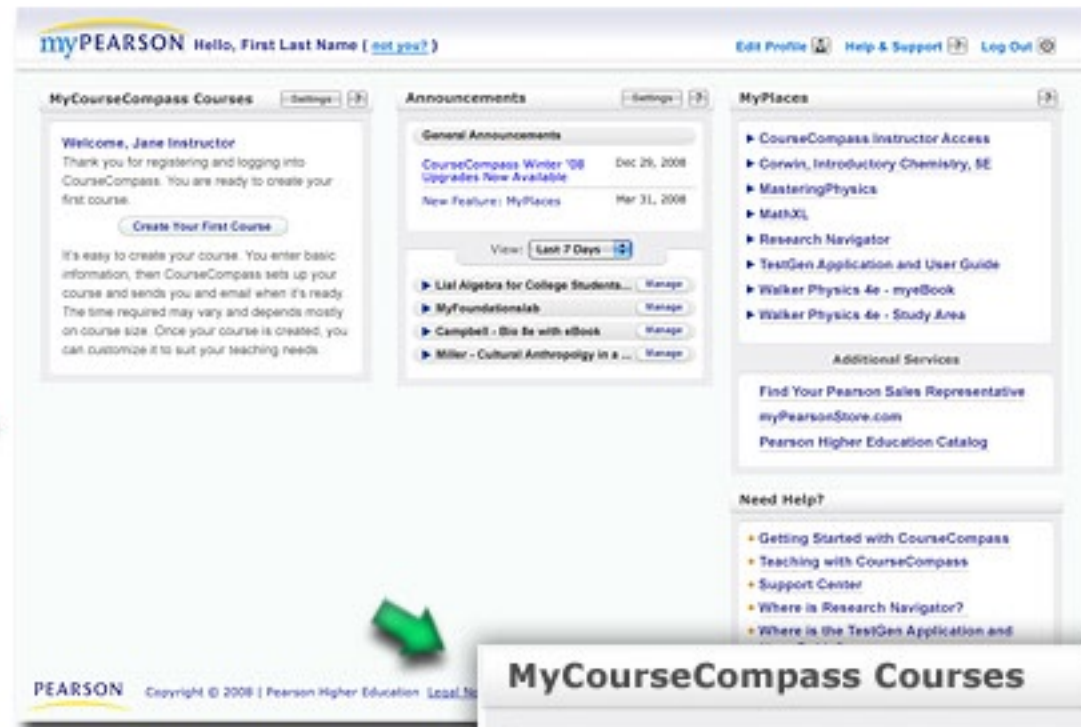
myPEARSON Hello, First Last Name ( not you? )

Edit Profile Help & Support Log Out

MyCourseCompass Courses Settings ?

Welcome, Jane Instructor

Thank you for registering and logging into CourseCompass. You are ready to create your first course.

Create Your First Course

It's easy to create your course. You enter basic information, then CourseCompass sets up your course and sends you and email when it's ready. The time required may vary and depends mostly on course size. Once your course is created, you can customize it to suit your teaching needs.

Announcements Settings ?

General Announcements

CourseCompass Winter '08 Upgrades Now Available Dec 29, 2008

New Feature: MyPlaces Mar 31, 2008

View: Last 7 Days

▸ Lial Algebra for College Students... Manage

▸ MyFoundationslab Manage

▸ Campbell - Bio 8e with eBook Manage

▸ Miller - Cultural Anthropolgy in a ... Manage

MyPlaces ?

▸ CourseCompass Instructor Access

▸ Corwin, Introductory Chemistry, 5E

▸ MasteringPhysics

▸ MathXL

▸ Research Navigator

▸ TestGen Application and User Guide

▸ Walker Physics 4e - myeBook

▸ Walker Physics 4e - Study Area

Additional Services

Find Your Pearson Sales Representative

myPearsonStore.com

Pearson Higher Education Catalog

Need Help?

• Getting Started with CourseCompass

• Teaching with CourseCompass

• Support Center

• Where is Research Navigator?

• Where is the TestGen Application and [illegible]

PEARSON Copyright © 2008 | Pearson Higher Education Legal N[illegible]

MyCourseCompass Courses